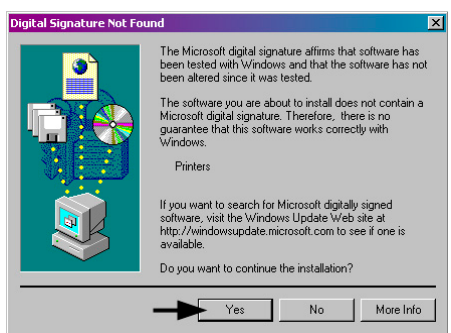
Digital Signature Not Found

The Microsoft digital signature affirms that software has been tested with Windows and that the software has not been altered since it was tested.

The software you are about to install does not contain a Microsoft digital signature. Therefore, there is no guarantee that this software works correctly with Windows.

Printers

If you want to search for Microsoft digitally signed software, visit the Windows Update Web site at http://windowsupdate.microsoft.com to see if one is available.

Do you want to continue the installation?

Yes

No

More Info